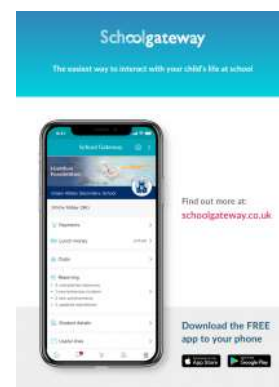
Schoolgateway

The easiest way to interact with your child's life at school

School Gateway

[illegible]

Payments

Lunch money

Clubs

Reporting

Student details

Useful links

Find out more at:
schoolgateway.co.uk

Download the FREE app to your phone

App Store

Google Play